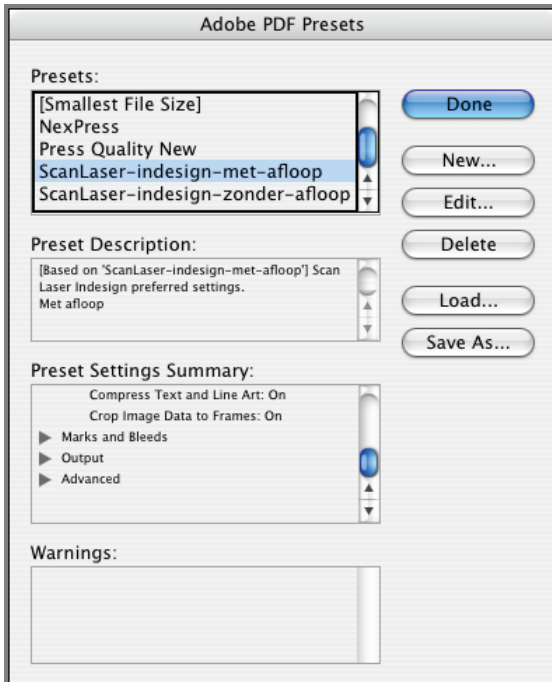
Adobe PDF Presets

Presets:

[Smallest File Size]
NexPress
Press Quality New
ScanLaser-indesign-met-afloop
ScanLaser-indesign-zonder-afloop

Done

New...

Edit...

Delete

Load...

Save As...

Preset Description:

[Based on 'ScanLaser-indesign-met-afloop'] Scan Laser Indesign preferred settings.
Met afloop

Preset Settings Summary:

Compress Text and Line Art: On
Crop Image Data to Frames: On
Marks and Bleeds
Output
Advanced

Warnings: